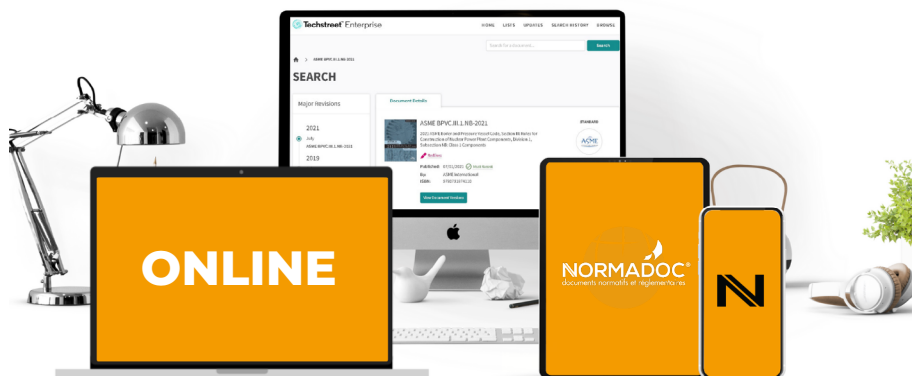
Techstreet Enterprise

HOME LISTS UPDATES SEARCH HISTORY GROUPS

Search for a document...

Search

ASME BPVC.III.1.NB-2021

SEARCH

Major Revisions

2021

July

ASME BPVC.III.1.NB-2021

2019

Document Details

ASME BPVC.III.1.NB-2021

2021 ASME Boiler and Pressure Vessel Code, Section III Rules for Construction of Nuclear Power Plant Components, Division 1, Subsection NB: Class 1 Components

STANDARD

ASME

Redline

Published: 07/01/2021 Most Recent

By: ASME International

ISBN: 9780791874110

View Document Versions

ONLINE

NORMADOC®

documents normatifs et réglementaires